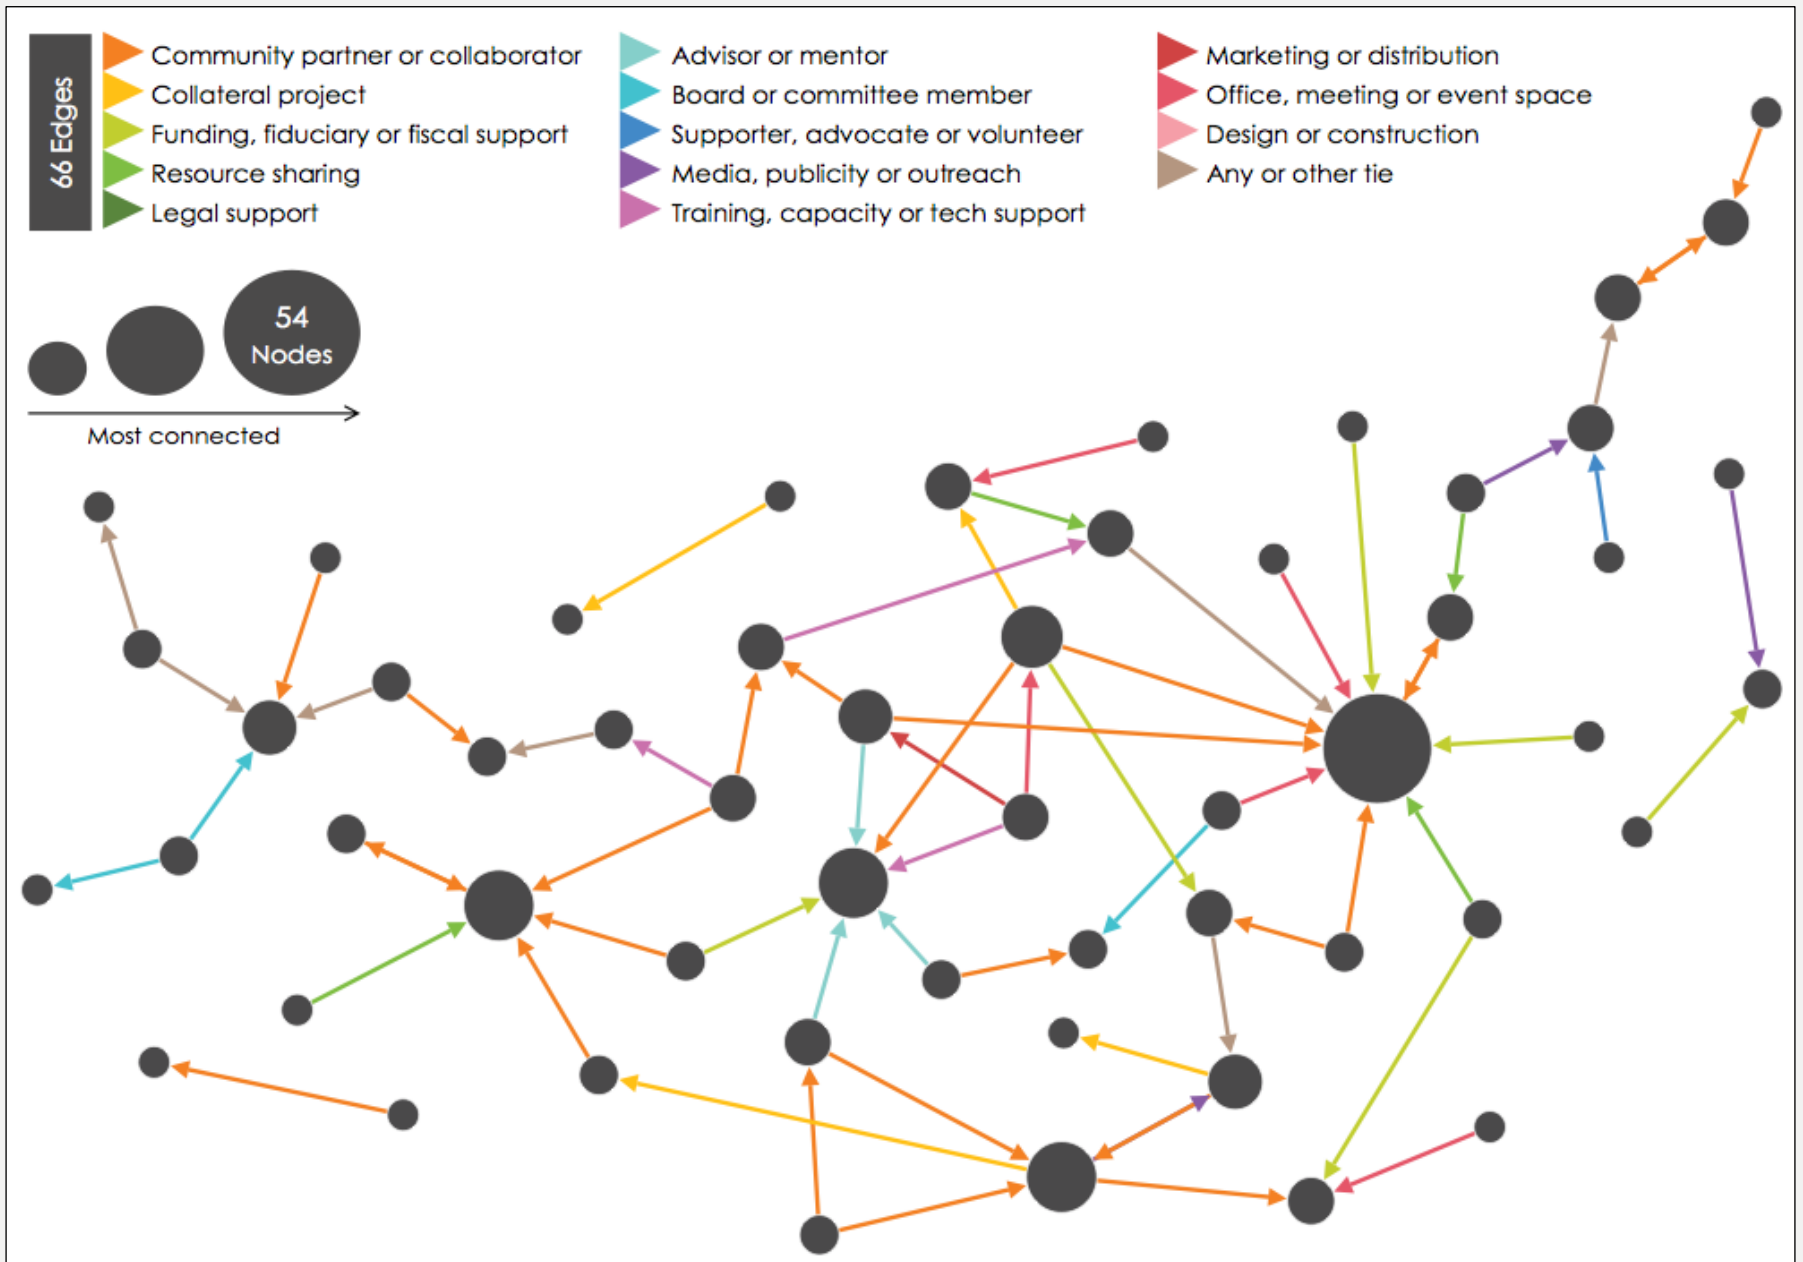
66 Edges

Community partner or collaborator
Collateral project
Funding, fiduciary or fiscal support
Resource sharing
Legal support

Advisor or mentor
Board or committee member
Supporter, advocate or volunteer
Media, publicity or outreach
Training, capacity or tech support

Marketing or distribution
Office, meeting or event space
Design or construction
Any or other tie

54 Nodes

Most connected